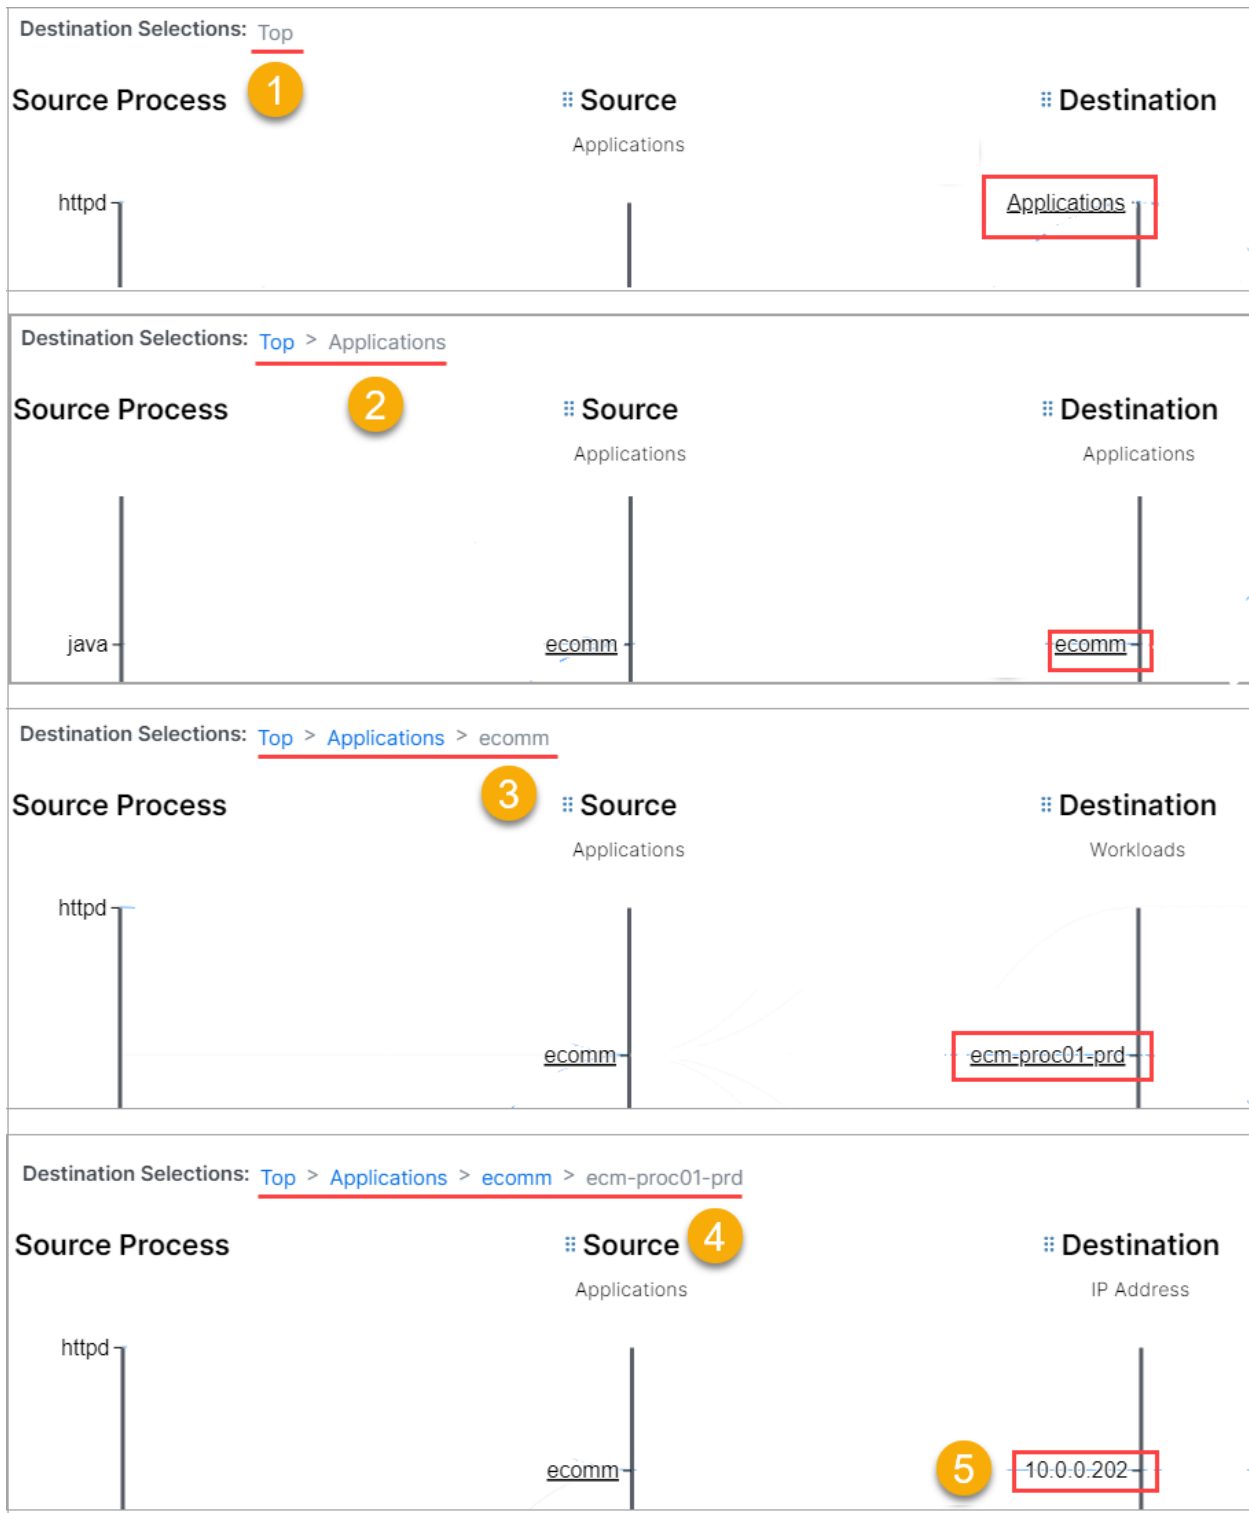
Destination Selections: Top

Source Process 1

Source
Applications

Destination

httpd

Applications

Destination Selections: Top > Applications

Source Process 2

Source
Applications

Destination
Applications

java

ecomm

ecomm

Destination Selections: Top > Applications > ecomm

Source Process 3

Source
Applications

Destination
Workloads

httpd

ecomm

ecm-proc01-prd

Destination Selections: Top > Applications > ecomm > ecm-proc01-prd

Source Process

Source 4
Applications

Destination
IP Address

httpd

ecomm

5 10.0.0.202